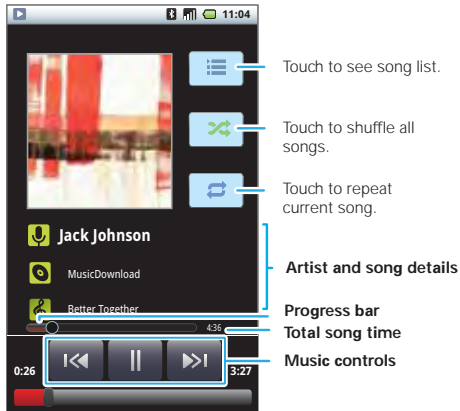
11:04

Jack Johnson

MusicDownload

Better Together

4:36

0:26

3:27

Touch to see song list.

Touch to shuffle all songs.

Touch to repeat current song.

Artist and song details

Progress bar

Total song time

Music controls